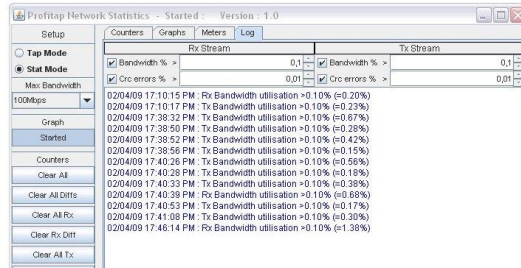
Profitap Network Statistics - Started : Version : 1.0

Setup

Tap Mode

Stat Mode

Max Bandwidth

100Mbps

Graph

Started

Counters

Clear All

Clear All Diffs

Clear All Rx

Clear Rx Diff

Clear All Tx

Counters | Graphs | Meters | Log

Rx Stream

Tx Stream

Bandwidth % > 0,1

Crc errors % > 0,01

Bandwidth % > 0,1

Crc errors % > 0,01

02/04/09 17:10:15 PM : Rx Bandwidth utilisation >0.10% (=0.20%)
02/04/09 17:10:17 PM : Tx Bandwidth utilisation >0.10% (=0.23%)
02/04/09 17:38:32 PM : Tx Bandwidth utilisation >0.10% (=0.67%)
02/04/09 17:38:50 PM : Tx Bandwidth utilisation >0.10% (=0.28%)
02/04/09 17:38:52 PM : Tx Bandwidth utilisation >0.10% (=0.42%)
02/04/09 17:38:56 PM : Tx Bandwidth utilisation >0.10% (=0.15%)
02/04/09 17:40:26 PM : Tx Bandwidth utilisation >0.10% (=0.56%)
02/04/09 17:40:28 PM : Tx Bandwidth utilisation >0.10% (=0.18%)
02/04/09 17:40:33 PM : Tx Bandwidth utilisation >0.10% (=0.38%)
02/04/09 17:40:39 PM : Rx Bandwidth utilisation >0.10% (=0.68%)
02/04/09 17:40:53 PM : Tx Bandwidth utilisation >0.10% (=0.17%)
02/04/09 17:41:08 PM : Tx Bandwidth utilisation >0.10% (=0.30%)
02/04/09 17:46:14 PM : Rx Bandwidth utilisation >0.10% (=1.38%)